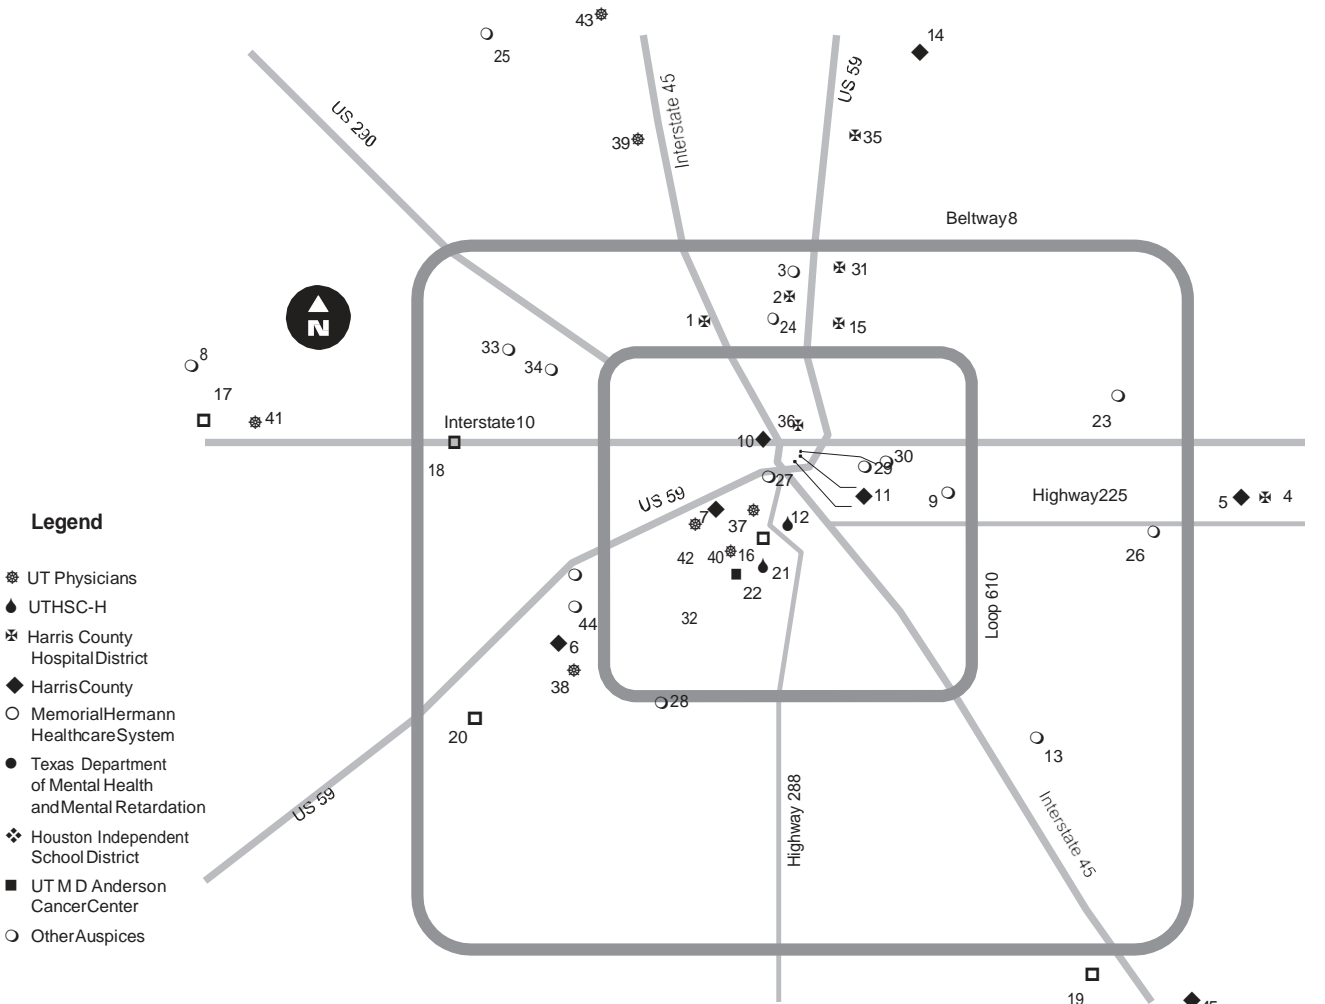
43
25
14
US 59
Interstate 45
US 290
39
35
Beltway8
3
31
2
1
24
15
N
33
34
8
23
17
41
Interstate10
36
10
18
29
30
27
11
9
Highway225
5
4
US 59
7
37
12
26
Legend
42
40
16
21
UT Physicians
22
UTHSC-H
44
32
Loop 610
Harris County HospitalDistrict
6
HarrisCounty
38
28
MemorialHermann HealthcareSystem
20
13
Texas Department of Mental Health andMental Retardation
US 59
Highway 288
Interstate 45
Houston Independent School District
UT M D Anderson CancerCenter
OtherAuspices
19
45